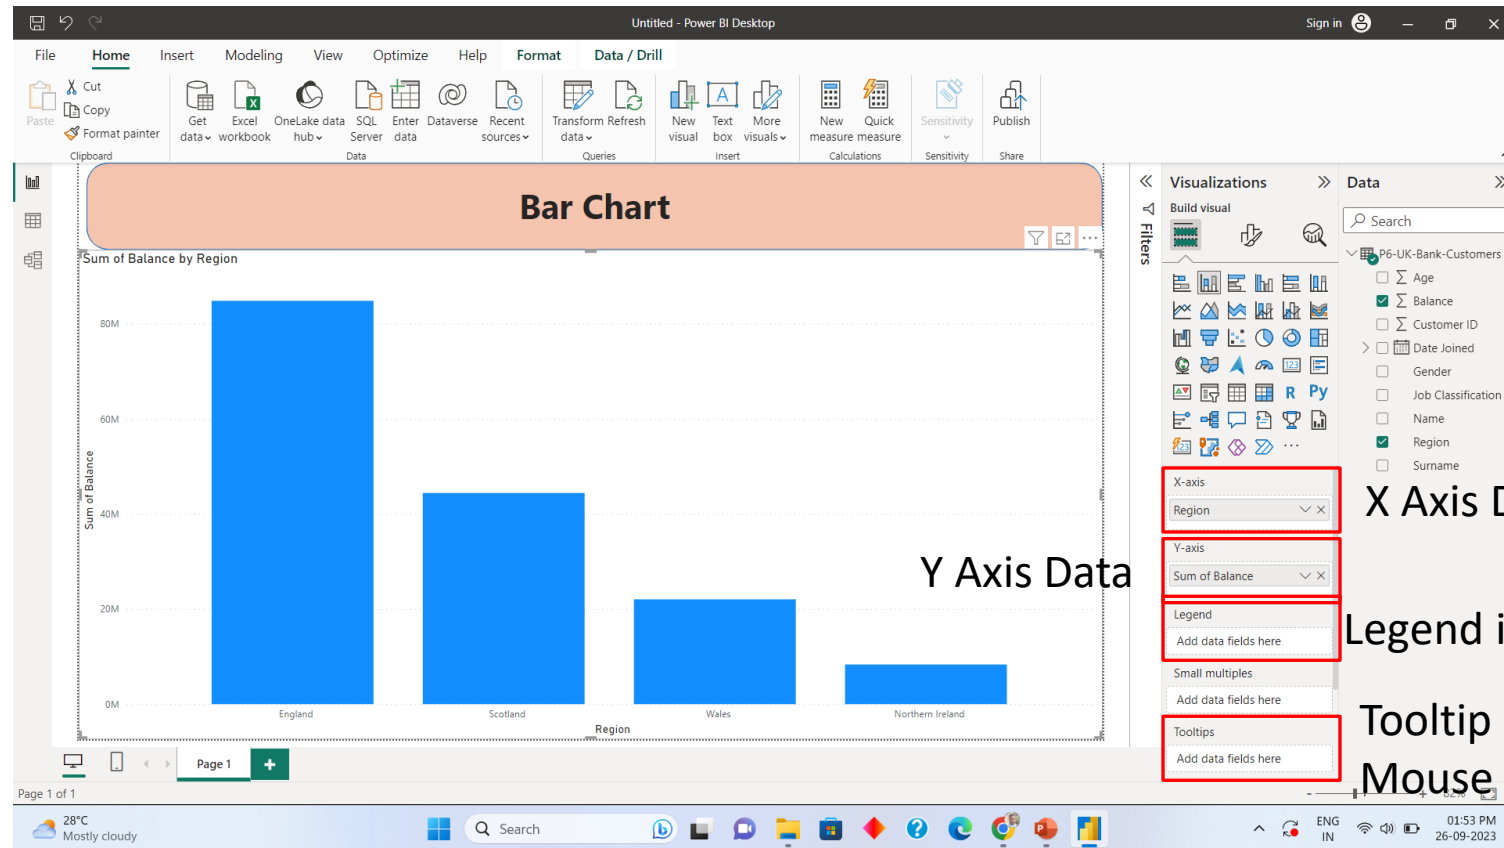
Untitled - Power BI Desktop
Sign in

File Home Insert Modeling View Optimize Help Format Data / Drill

Paste
Cut
Copy
Format painter
Clipboard

Get data
Excel workbook
OneLake data hub
SQL Server
Enter data
Dataverse
Recent sources
Data

Transform data
Refresh
Queries

New visual
Text box
More visuals
Insert

New measure
Quick measure
Calculations

Sensitivity
Sensitivity

Publish
Share

Bar Chart

Sum of Balance by Region

80M
60M
40M
20M
0M
Sum of Balance

England
Scotland
Wales
Northern Ireland
Region

Y Axis Data

Filters

Visualizations
Build visual

R Py

X-axis
Region
Y-axis
Sum of Balance
Legend
Add data fields here
Small multiples
Add data fields here
Tooltips
Add data fields here

X Axis D
Legend i
Tooltip
Mouse

Data
Search
P6-UK-Bank-Customers
Age
Balance
Customer ID
Date Joined
Gender
Job Classification
Name
Region
Surname

Page 1
+
Page 1 of 1

28°C
Mostly cloudy
Search
ENG IN
01:53 PM
26-09-2023